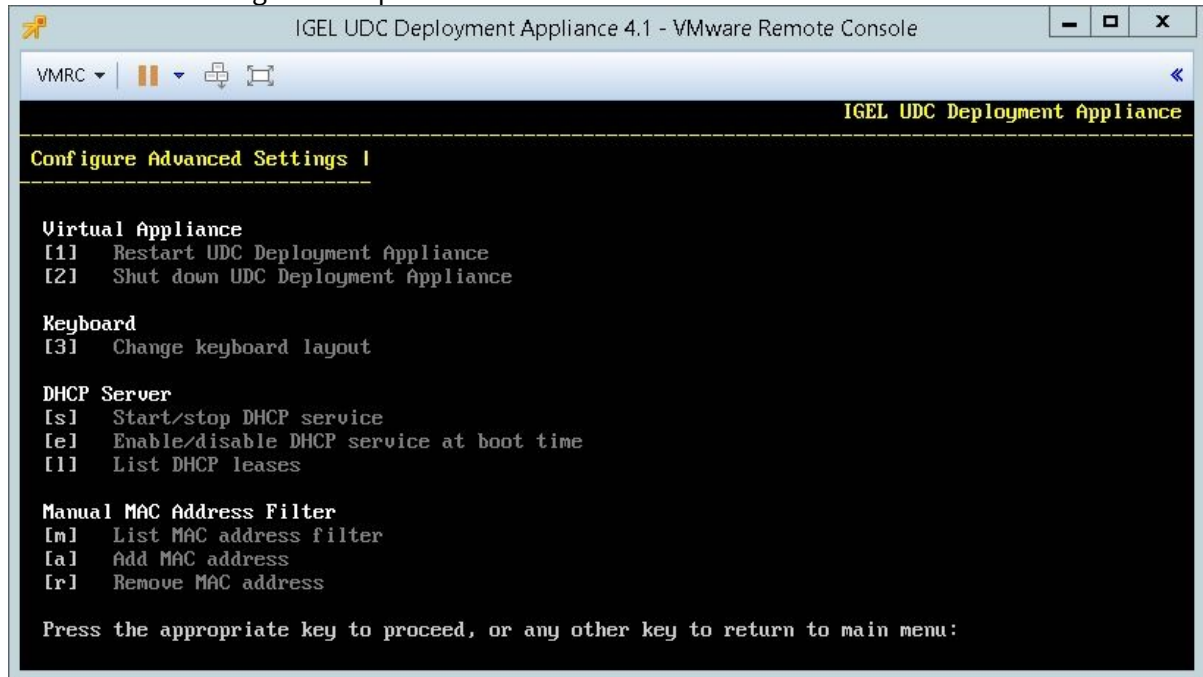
IGEL UDC Deployment Appliance 4.1 - VMware Remote Console

VMRC ▾

IGEL UDC Deployment Appliance

Configure Advanced Settings |

Virtual Appliance
[1] Restart UDC Deployment Appliance
[2] Shut down UDC Deployment Appliance

Keyboard
[3] Change keyboard layout

DHCP Server
[s] Start/stop DHCP service
[e] Enable/disable DHCP service at boot time
[l] List DHCP leases

Manual MAC Address Filter
[m] List MAC address filter
[a] Add MAC address
[r] Remove MAC address

Press the appropriate key to proceed, or any other key to return to main menu: